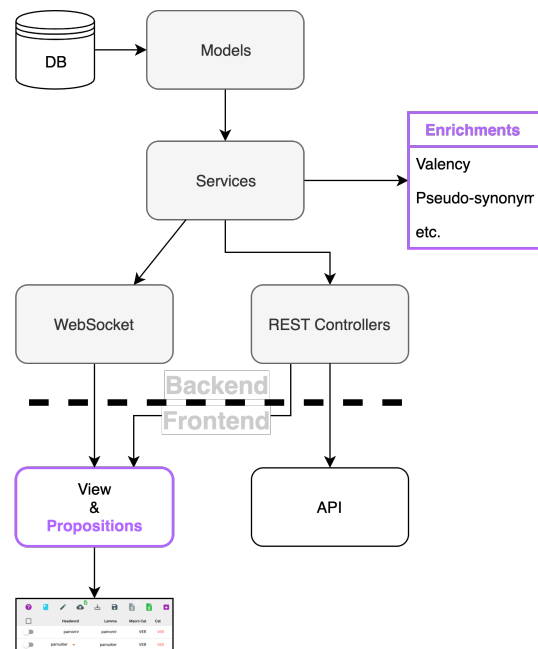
DB

Models

Services

Enrichments

Valency

Pseudo-synonym

etc.

WebSocket

REST Controllers

Backend

Frontend

View
&
Propositions

API

Headword | Lemma | Macro-Cat | Cat

paimerir | paimerir | VER | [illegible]

parnuber | parnuber | VER | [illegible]